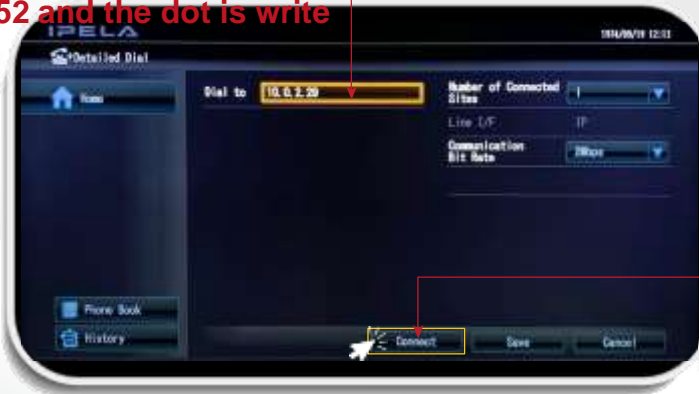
52 and the dot is write

IPELA

2014/09/29 12:13

Detailed Dial

Home

Dial to 10.0.2.20

Number of Connected Sites 1

Line I/F IP

Communication Bit Rate 2Mbps

Phone Book

History

Connect

Save

Cancel